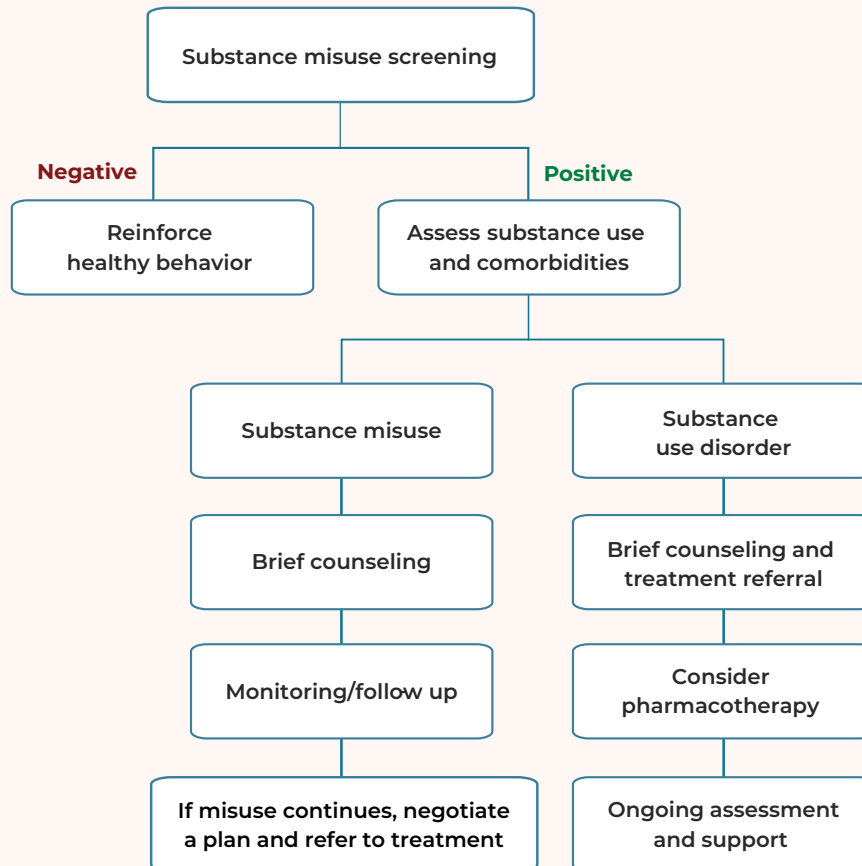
Substance misuse screening

Negative

Positive

Reinforce healthy behavior

Assess substance use and comorbidities

Substance misuse

Substance use disorder

Brief counseling

Brief counseling and treatment referral

Monitoring/follow up

Consider pharmacotherapy

If misuse continues, negotiate a plan and refer to treatment

Ongoing assessment and support